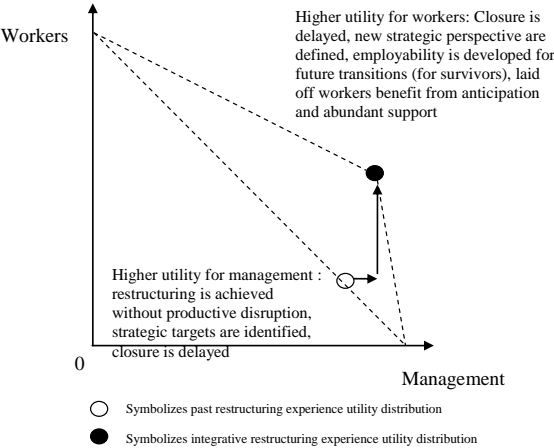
Workers

Higher utility for workers: Closure is delayed, new strategic perspective are defined, employability is developed for future transitions (for survivors), laid off workers benefit from anticipation and abundant support

Higher utility for management : restructuring is achieved without productive disruption, strategic targets are identified, closure is delayed

0

Management

Symbolizes past restructuring experience utility distribution

Symbolizes integrative restructuring experience utility distribution